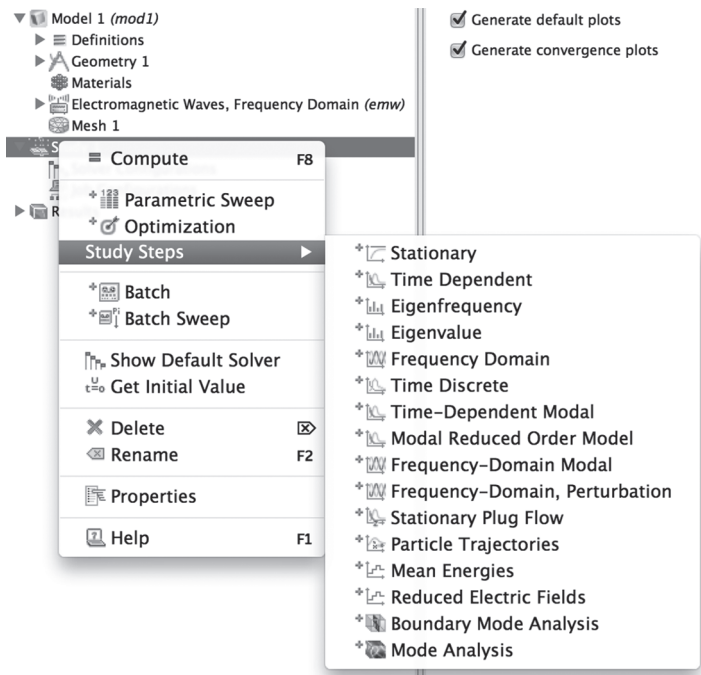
Model 1 *(mod1)*
Definitions
Geometry 1
Materials
Electromagnetic Waves, Frequency Domain *(emw)*
Mesh 1
S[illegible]
R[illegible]

Generate default plots
Generate convergence plots

Compute F8
Parametric Sweep
Optimization
Study Steps
Batch
Batch Sweep
Show Default Solver
Get Initial Value
Delete
Rename F2
Properties
Help F1

Stationary
Time Dependent
Eigenfrequency
Eigenvalue
Frequency Domain
Time Discrete
Time-Dependent Modal
Modal Reduced Order Model
Frequency-Domain Modal
Frequency-Domain, Perturbation
Stationary Plug Flow
Particle Trajectories
Mean Energies
Reduced Electric Fields
Boundary Mode Analysis
Mode Analysis